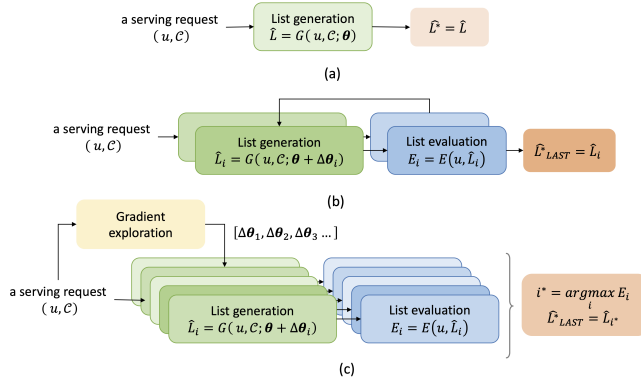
a serving request $(u, \mathcal{C})$

List generation
$\hat{L} = G(u, \mathcal{C}; \boldsymbol{\theta})$

$\hat{L}^* = \hat{L}$

(a)

a serving request $(u, \mathcal{C})$

List generation
$\hat{L}_i = G(u, \mathcal{C}; \boldsymbol{\theta} + \Delta\boldsymbol{\theta}_i)$

List evaluation
$E_i = E(u, \hat{L}_i)$

$\hat{L}^*_{LAST} = \hat{L}_i$

(b)

Gradient exploration

$[\Delta\boldsymbol{\theta}_1, \Delta\boldsymbol{\theta}_2, \Delta\boldsymbol{\theta}_3 \ldots]$

a serving request $(u, \mathcal{C})$

List generation
$\hat{L}_i = G(u, \mathcal{C}; \boldsymbol{\theta} + \Delta\boldsymbol{\theta}_i)$

List evaluation
$E_i = E(u, \hat{L}_i)$

$i^* = \underset{i}{argmax}\, E_i$
$\hat{L}^*_{LAST} = \hat{L}_{i^*}$

(c)